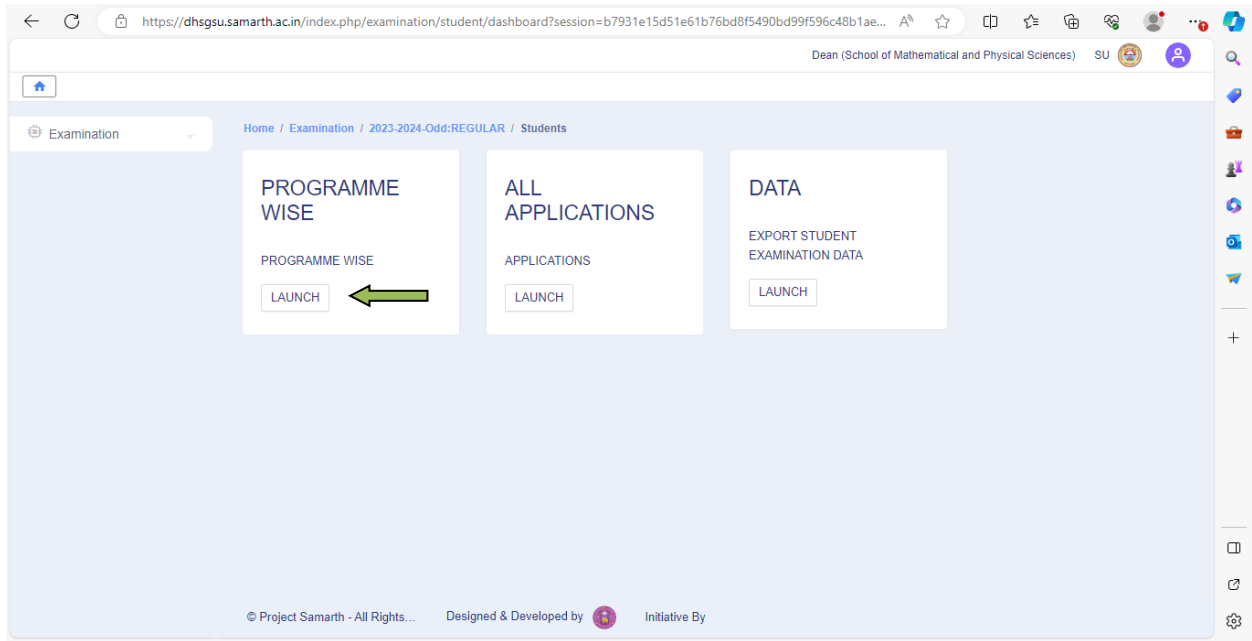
https://dhsgsu.samarth.ac.in/index.php/examination/student/dashboard?session=b7931e15d51e61b76bd8f5490bd99f596c48b1ae...

Dean (School of Mathematical and Physical Sciences) SU

Examination

Home / Examination / 2023-2024-Odd:REGULAR / Students

PROGRAMME WISE

PROGRAMME WISE

LAUNCH

ALL APPLICATIONS

APPLICATIONS

LAUNCH

DATA

EXPORT STUDENT EXAMINATION DATA

LAUNCH

© Project Samarth - All Rights... Designed & Developed by Initiative By